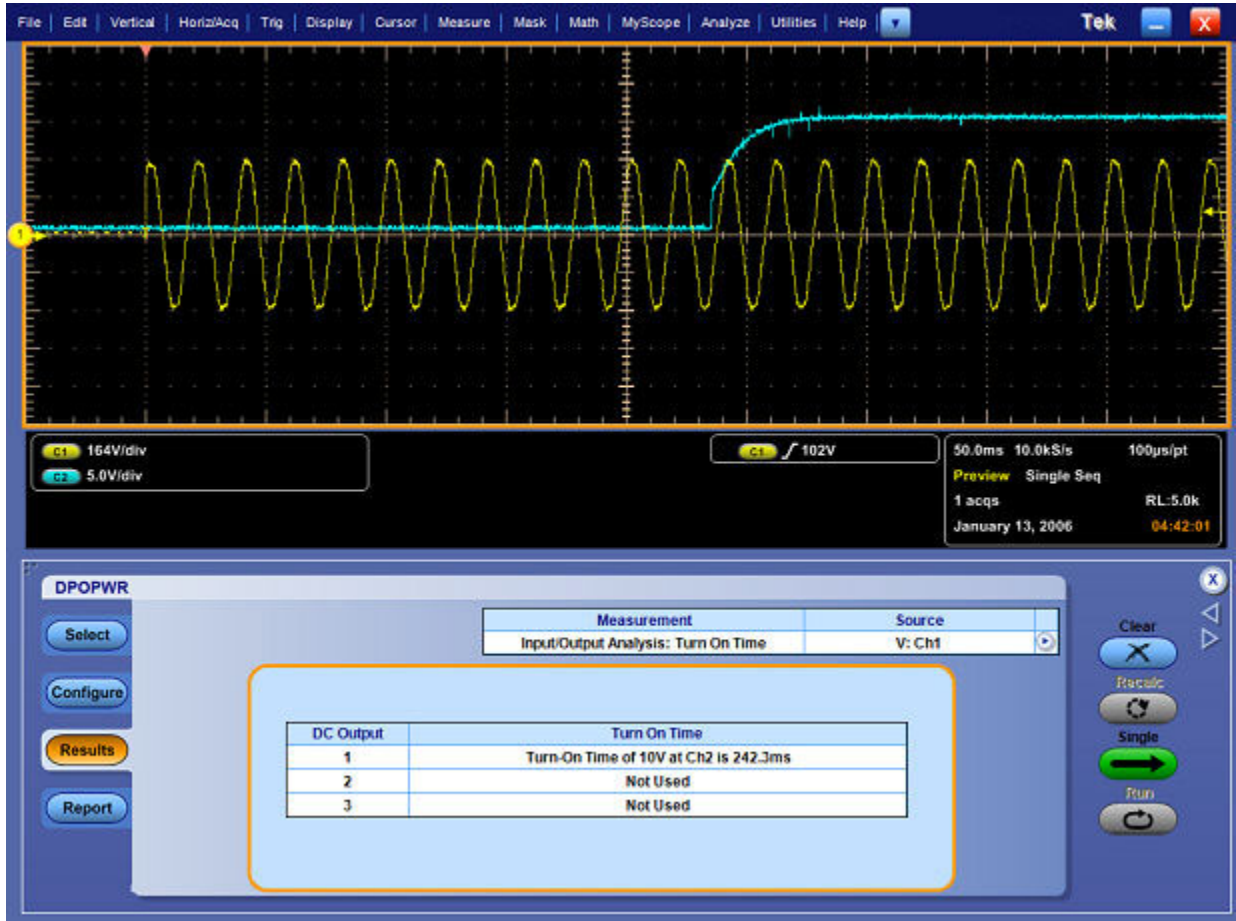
File | Edit | Vertical | Horiz/Acq | Trig | Display | Cursor | Measure | Mask | Math | MyScope | Analyze | Utilities | Help

Tek

1

C1 164V/div
C2 5.0V/div

C1 102V

50.0ms 10.0kS/s 100µs/pt
Preview Single Seq
1 acqs RL:5.0k
January 13, 2006 04:42:01

DPOPWR

Select
Configure
Results
Report

| Measurement | Source |
|---|---|
| Input/Output Analysis: Turn On Time | V: Ch1 |

| DC Output | Turn On Time |
|---|---|
| 1 | Turn-On Time of 10V at Ch2 is 242.3ms |
| 2 | Not Used |
| 3 | Not Used |

Clear
Recalc
Single
Run